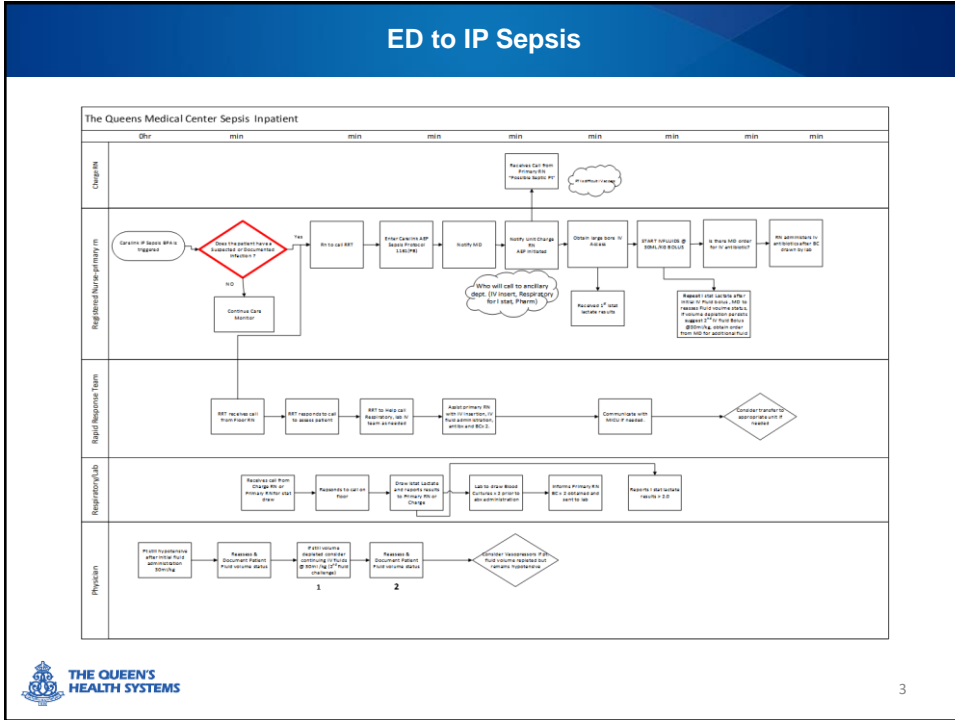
ED to IP Sepsis

The Queens Medical Center Sepsis Inpatient

0hr min min min min min min min min

Charge RN

Receives Call from Primary RN "Possible Septic Pt"

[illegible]

Registered Nurse-primary rn

Cerainro IP Sepsis BPA is triggered

Does the patient have a Suspected or Documented Infection?

Yes

NO

Continue Care Monitor

RN to call RRT

Enter Cerainro ASF Sepsis Protocol 1140(P8)

Notify MD

Notify Unit Charge RN ASF Initiated

Who will call to ancillary dept. (IV insert, Respiratory for l stat, Pharm)

Obtain large bore IV Access

Received 1st stat lactate results

START IVFLUIDS @ 30ML/KG BOLUS

Is there MD order for IV antibiotic?

RN administers iv antibiotics after BC drawn by lab

Repeat l stat lactate after initial IV fluid bolus, MD to reassess fluid volume status, if volume depletion persists suggest 2nd IV fluid Bolus @30ml/kg, obtain order from MD for additional fluid

Rapid Response Team

RRT receives call from Floor RN

RRT responds to call to assess patient

RRT to Help call Respiratory, lab IV team as needed

Assist primary RN with IV insertion, IV fluid administration, antibx and BCx 2.

Communicate with MICU if needed.

Consider transfer to appropriate unit if needed

Respiratory/Lab

Receives call from Charge RN or Primary RN for stat draw

Responds to call on floor

Draw Istat Lactate and reports results to Primary RN or Charge

Lab to draw Blood Cultures x 2 prior to abx administration

Informs Primary RN BC x 2 obtained and sent to lab

Reports I stat lactate results > 2.0

Physician

Pt still hypotensive after initial fluid administration 30ml/kg

Reassess & Document Patient Fluid volume status

If still volume depleted consider continuing IV fluids @ 30ml/kg (2nd fluid challenge)

1

Reassess & Document Patient Fluid volume status

2

Consider Vasopressors if pt fluid volume repleted but remains hypotensive

THE QUEEN'S HEALTH SYSTEMS

3